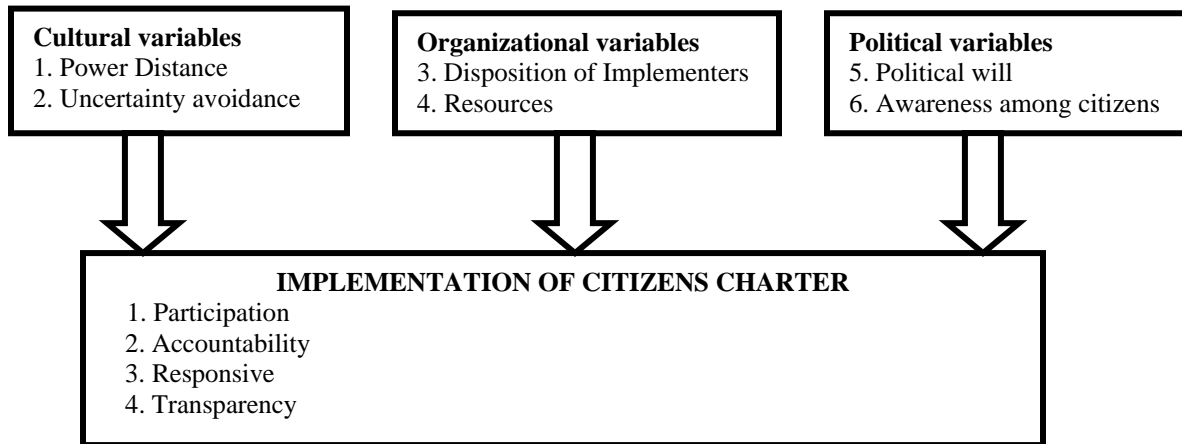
**Cultural variables**
1. Power Distance
2. Uncertainty avoidance

**Organizational variables**
3. Disposition of Implementers
4. Resources

**Political variables**
5. Political will
6. Awareness among citizens

**IMPLEMENTATION OF CITIZENS CHARTER**
1. Participation
2. Accountability
3. Responsive
4. Transparency